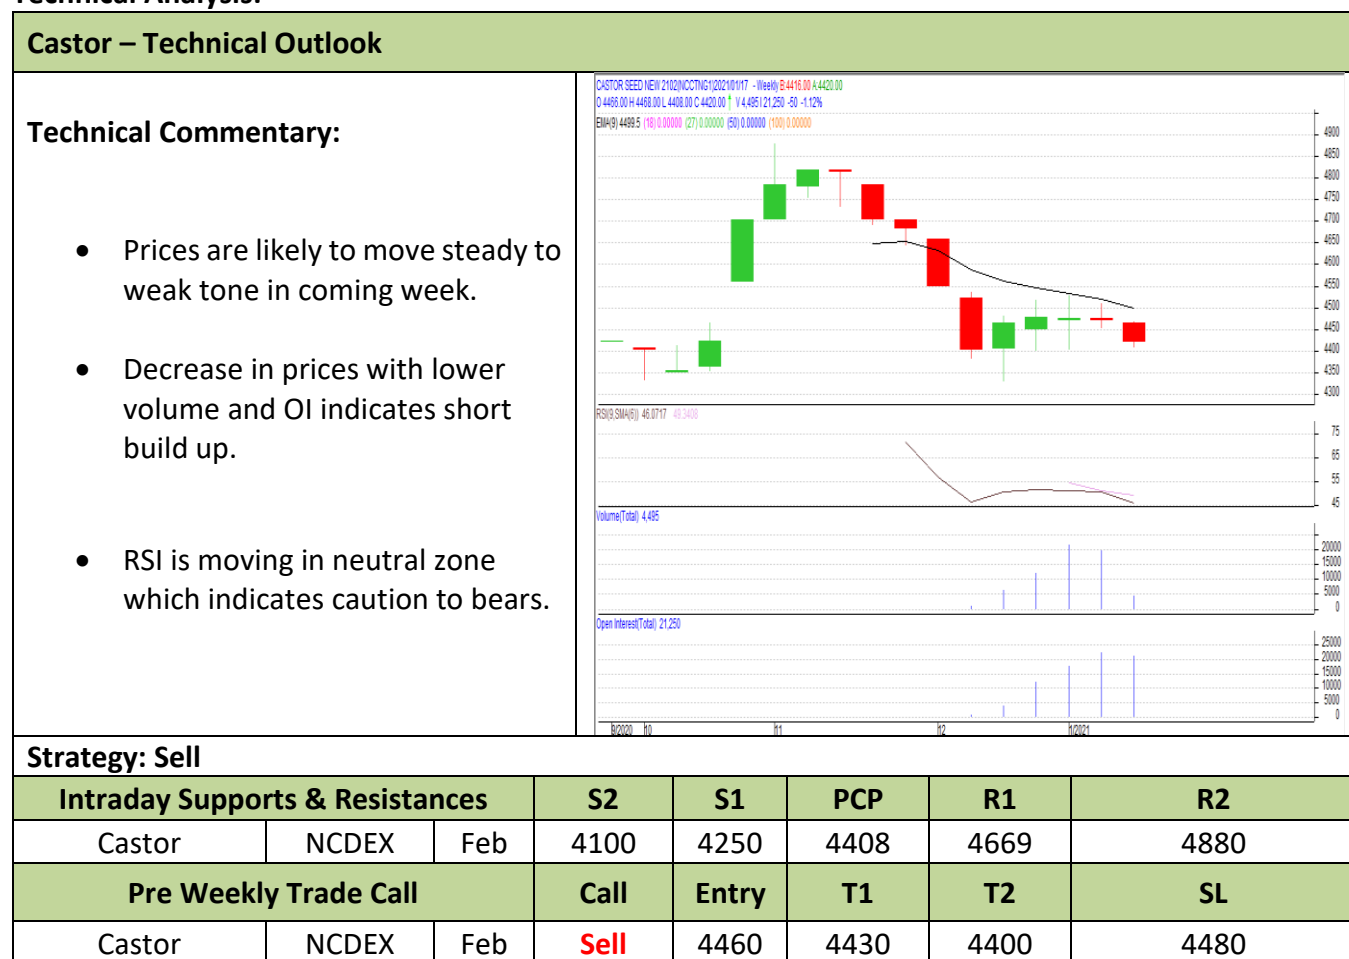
Technical Analysis:

Castor – Technical Outlook

Technical Commentary:

- Prices are likely to move steady to weak tone in coming week.
- Decrease in prices with lower volume and OI indicates short build up.
- RSI is moving in neutral zone which indicates caution to bears.

CASTOR SEED NEW 2102(NCCTNG1)2021/01/17 - Weekly B:4416.00 A:4420.00
O 4466.00 H 4468.00 L 4408.00 C 4420.00 V 4,495 I 21,250 -50 -1.12%
EMA(9) 4499.5 (18) 0.00000 (27) 0.00000 (50) 0.00000 (100) 0.00000

4900 4850 4800 4750 4700 4650 4600 4550 4500 4450 4400 4350 4300

RSI(9,SMA(6)) 46.0717 49.3408
75 65 55 45

Volume(Total) 4,495
20000 15000 10000 5000 0

Open Interest(Total) 21,250
25000 20000 15000 10000 5000 0

9/2020 10 11 12 1/2021

Strategy: Sell

| Intraday Supports & Resistances | | | S2 | S1 | PCP | R1 | R2 |
|---|---|---|---|---|---|---|---|
| Castor | NCDEX | Feb | 4100 | 4250 | 4408 | 4669 | 4880 |
| Pre Weekly Trade Call | | | Call | Entry | T1 | T2 | SL |
| Castor | NCDEX | Feb | Sell | 4460 | 4430 | 4400 | 4480 |